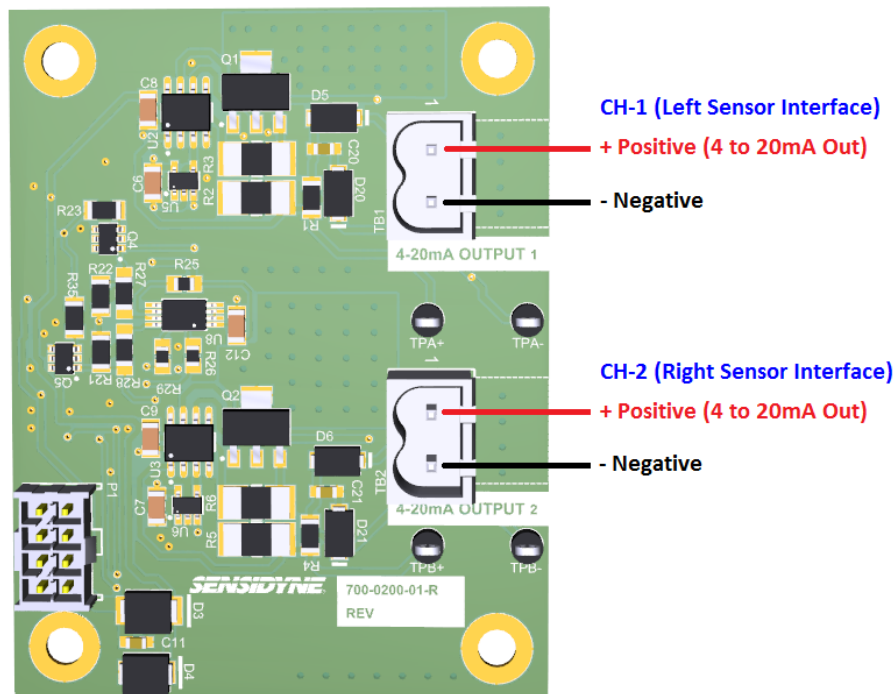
CH-1 (Left Sensor Interface)
+ Positive (4 to 20mA Out)
- Negative

CH-2 (Right Sensor Interface)
+ Positive (4 to 20mA Out)
- Negative

C8
Q1
D5
U2
R3
C20
C6
U5
R2
D20
R1
TB1
1
4-20mA OUTPUT 1
R23
Q4
R22
R27
R25
R35
U8
C12
TPA+
TPA-
Q5
R21
R28
R29
R26
1
Q2
C9
U3
D6
TB2
C7
R6
C21
P1
U6
R5
R4
D21
4-20mA OUTPUT 2
TPB+
TPB-
SENSIDYNE
700-0200-01-R
REV
D3
C11
D4